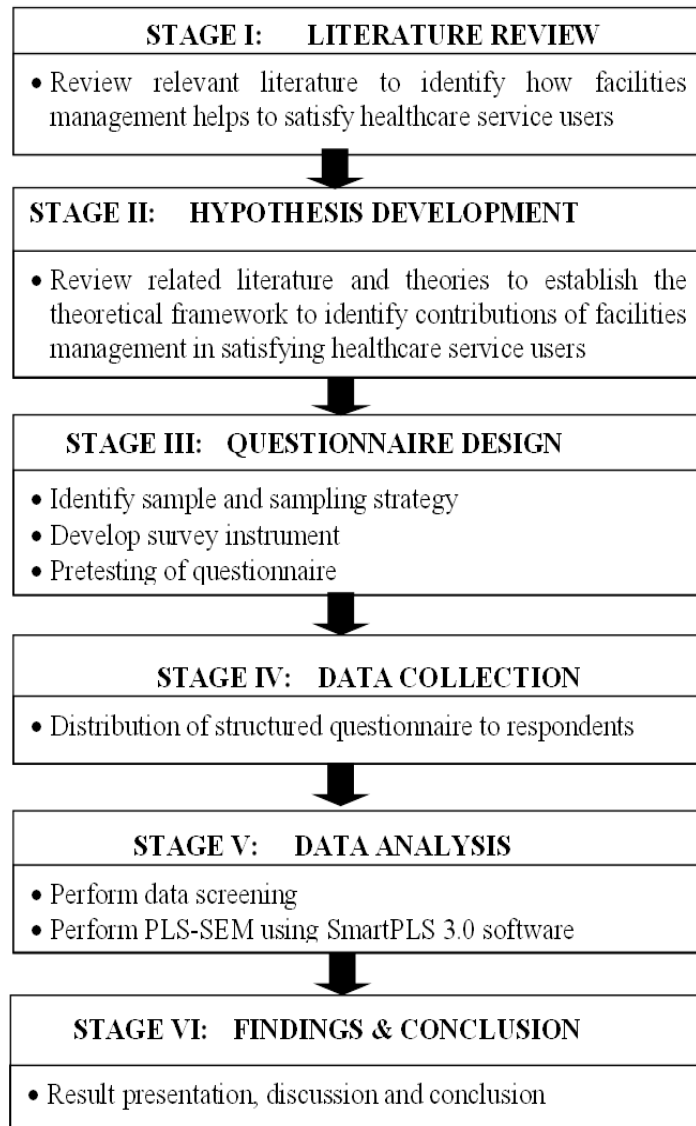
STAGE I: LITERATURE REVIEW

• Review relevant literature to identify how facilities management helps to satisfy healthcare service users

STAGE II: HYPOTHESIS DEVELOPMENT

• Review related literature and theories to establish the theoretical framework to identify contributions of facilities management in satisfying healthcare service users

STAGE III: QUESTIONNAIRE DESIGN

• Identify sample and sampling strategy
• Develop survey instrument
• Pretesting of questionnaire

STAGE IV: DATA COLLECTION

• Distribution of structured questionnaire to respondents

STAGE V: DATA ANALYSIS

• Perform data screening
• Perform PLS-SEM using SmartPLS 3.0 software

STAGE VI: FINDINGS & CONCLUSION

• Result presentation, discussion and conclusion